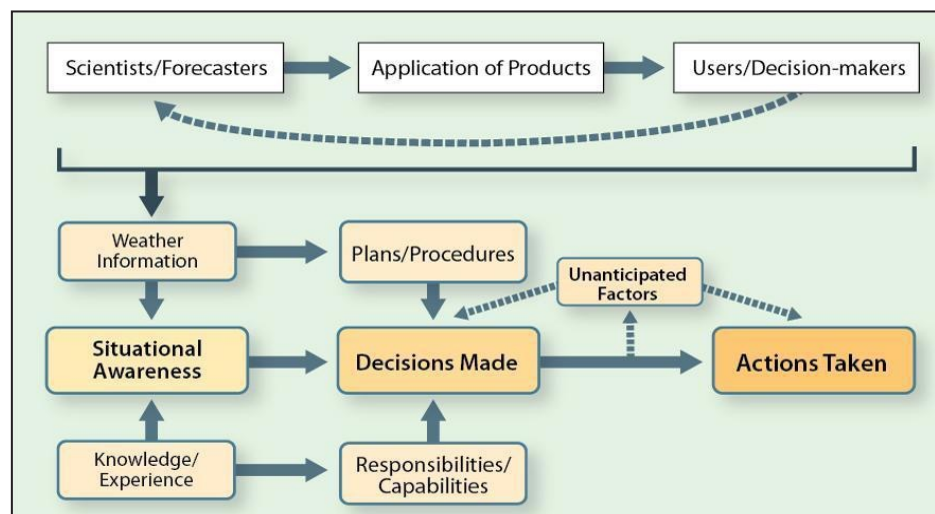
Scientists/Forecasters

Application of Products

Users/Decision-makers

Weather Information

Plans/Procedures

Unanticipated Factors

Situational Awareness

Decisions Made

Actions Taken

Knowledge/ Experience

Responsibilities/ Capabilities